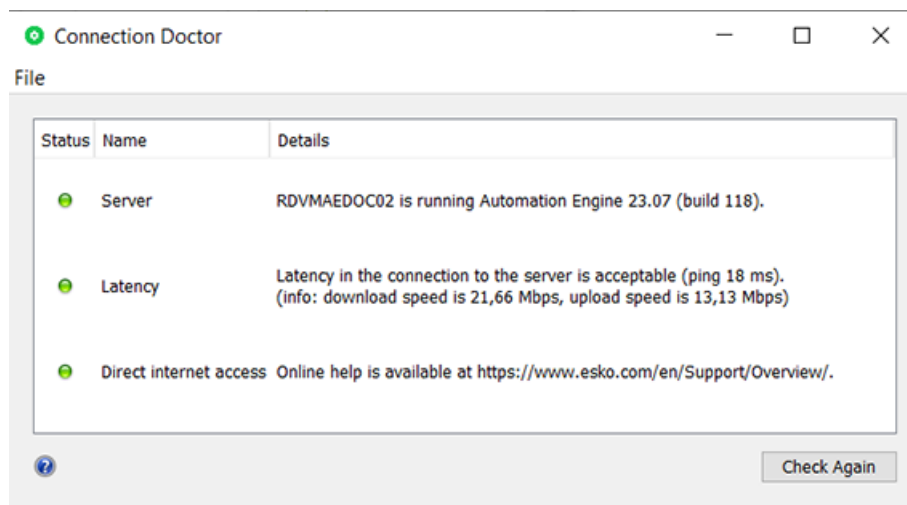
Connection Doctor

File

| Status | Name | Details |
|---|---|---|
| | Server | RDVMAEDOC02 is running Automation Engine 23.07 (build 118). |
| | Latency | Latency in the connection to the server is acceptable (ping 18 ms). (info: download speed is 21,66 Mbps, upload speed is 13,13 Mbps) |
| | Direct internet access | Online help is available at https://www.esko.com/en/Support/Overview/. |

Check Again